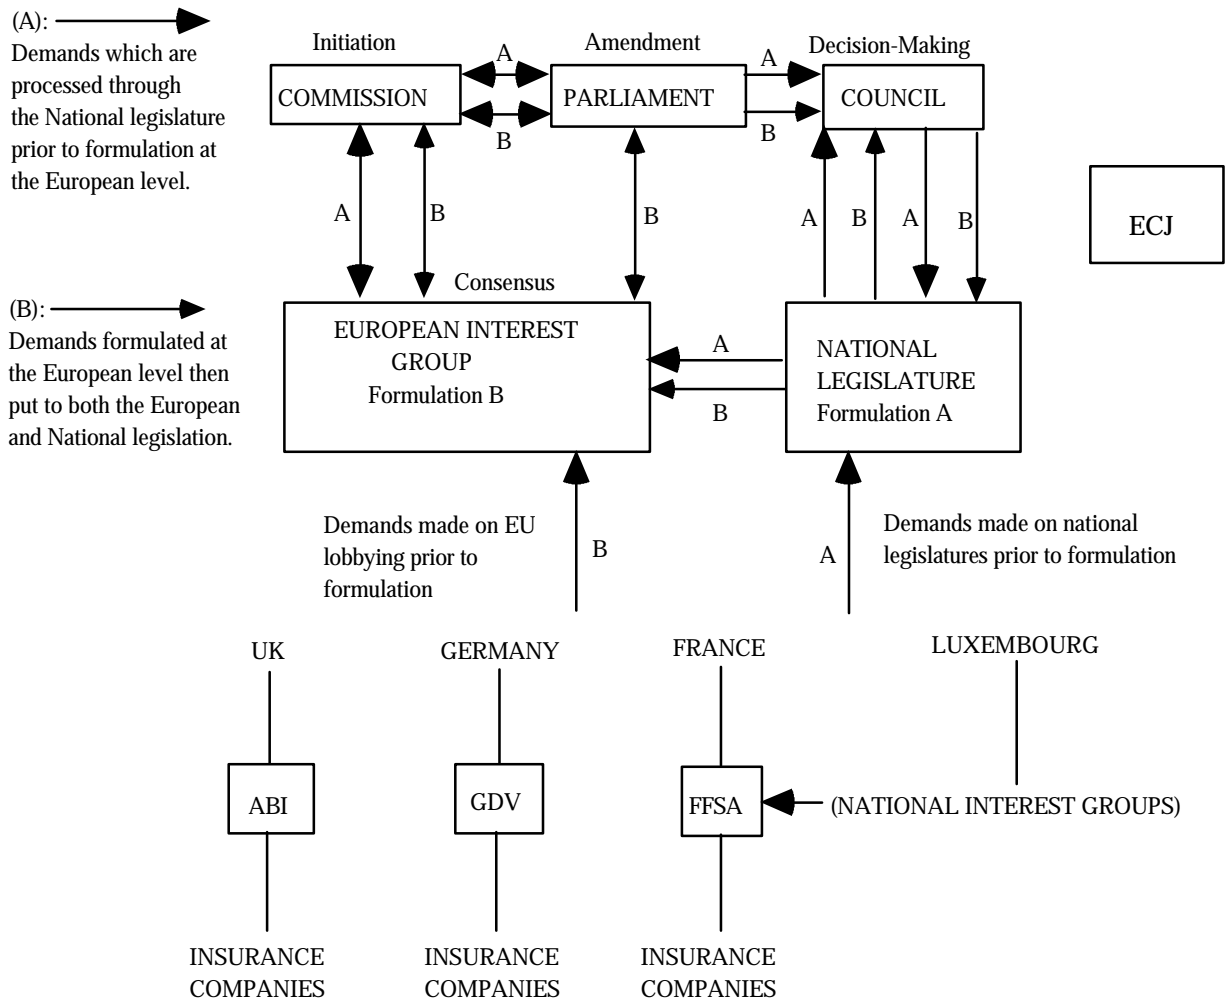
(A):

Demands which are processed through the National legislature prior to formulation at the European level.

Initiation

Amendment

Decision-Making

COMMISSION

A

B

PARLIAMENT

A

B

COUNCIL

A

B

B

A

B

A

B

ECJ

(B):

Demands formulated at the European level then put to both the European and National legislation.

Consensus

EUROPEAN INTEREST GROUP
Formulation B

A

B

NATIONAL LEGISLATURE
Formulation A

Demands made on EU lobbying prior to formulation

B

A

Demands made on national legislatures prior to formulation

UK

GERMANY

FRANCE

LUXEMBOURG

ABI

GDV

FFSA

(NATIONAL INTEREST GROUPS)

INSURANCE COMPANIES

INSURANCE COMPANIES

INSURANCE COMPANIES